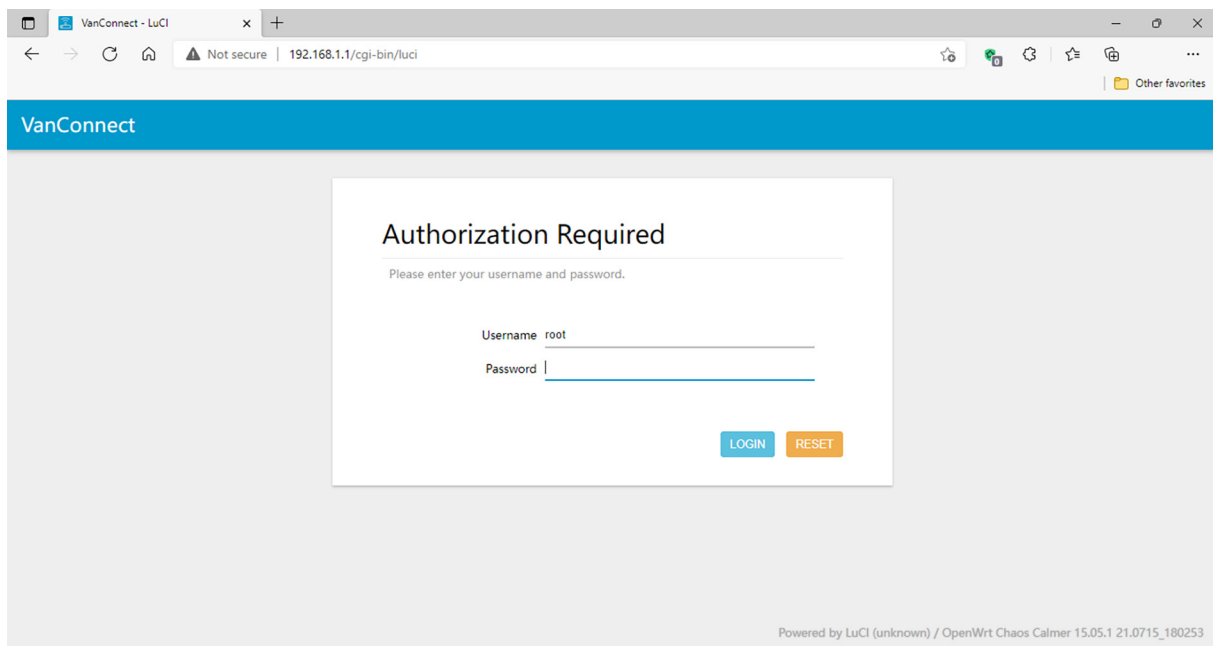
VanConnect - LuCI
Not secure | 192.168.1.1/cgi-bin/luci
Other favorites

VanConnect

Authorization Required

Please enter your username and password.

Username root
Password

LOGIN RESET

Powered by LuCI (unknown) / OpenWrt Chaos Calmer 15.05.1 21.0715_180253